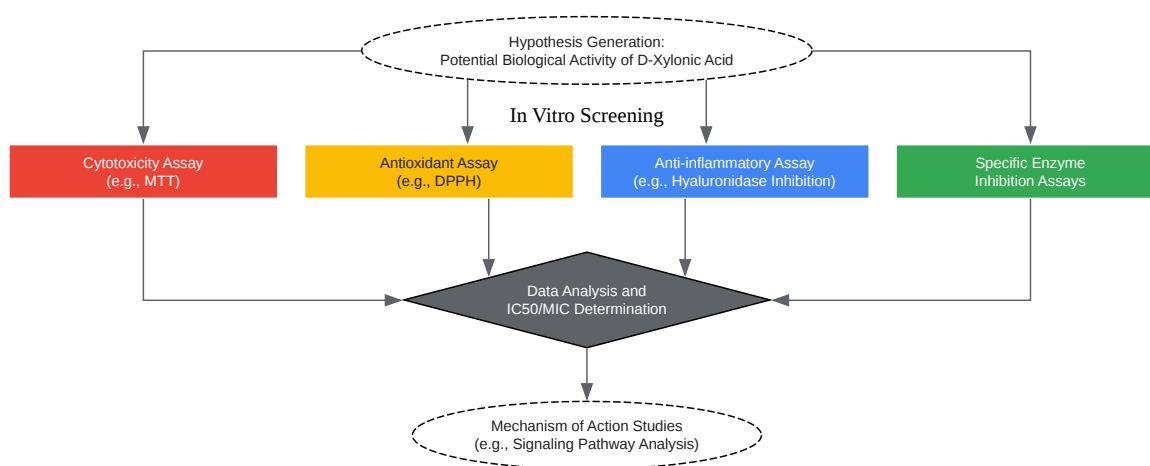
Hypothesis Generation:
Potential Biological Activity of D-Xylonic Acid

In Vitro Screening

Cytotoxicity Assay
(e.g., MTT)

Antioxidant Assay
(e.g., DPPH)

Anti-inflammatory Assay
(e.g., Hyaluronidase Inhibition)

Specific Enzyme
Inhibition Assays

Data Analysis and
IC50/MIC Determination

Mechanism of Action Studies
(e.g., Signaling Pathway Analysis)